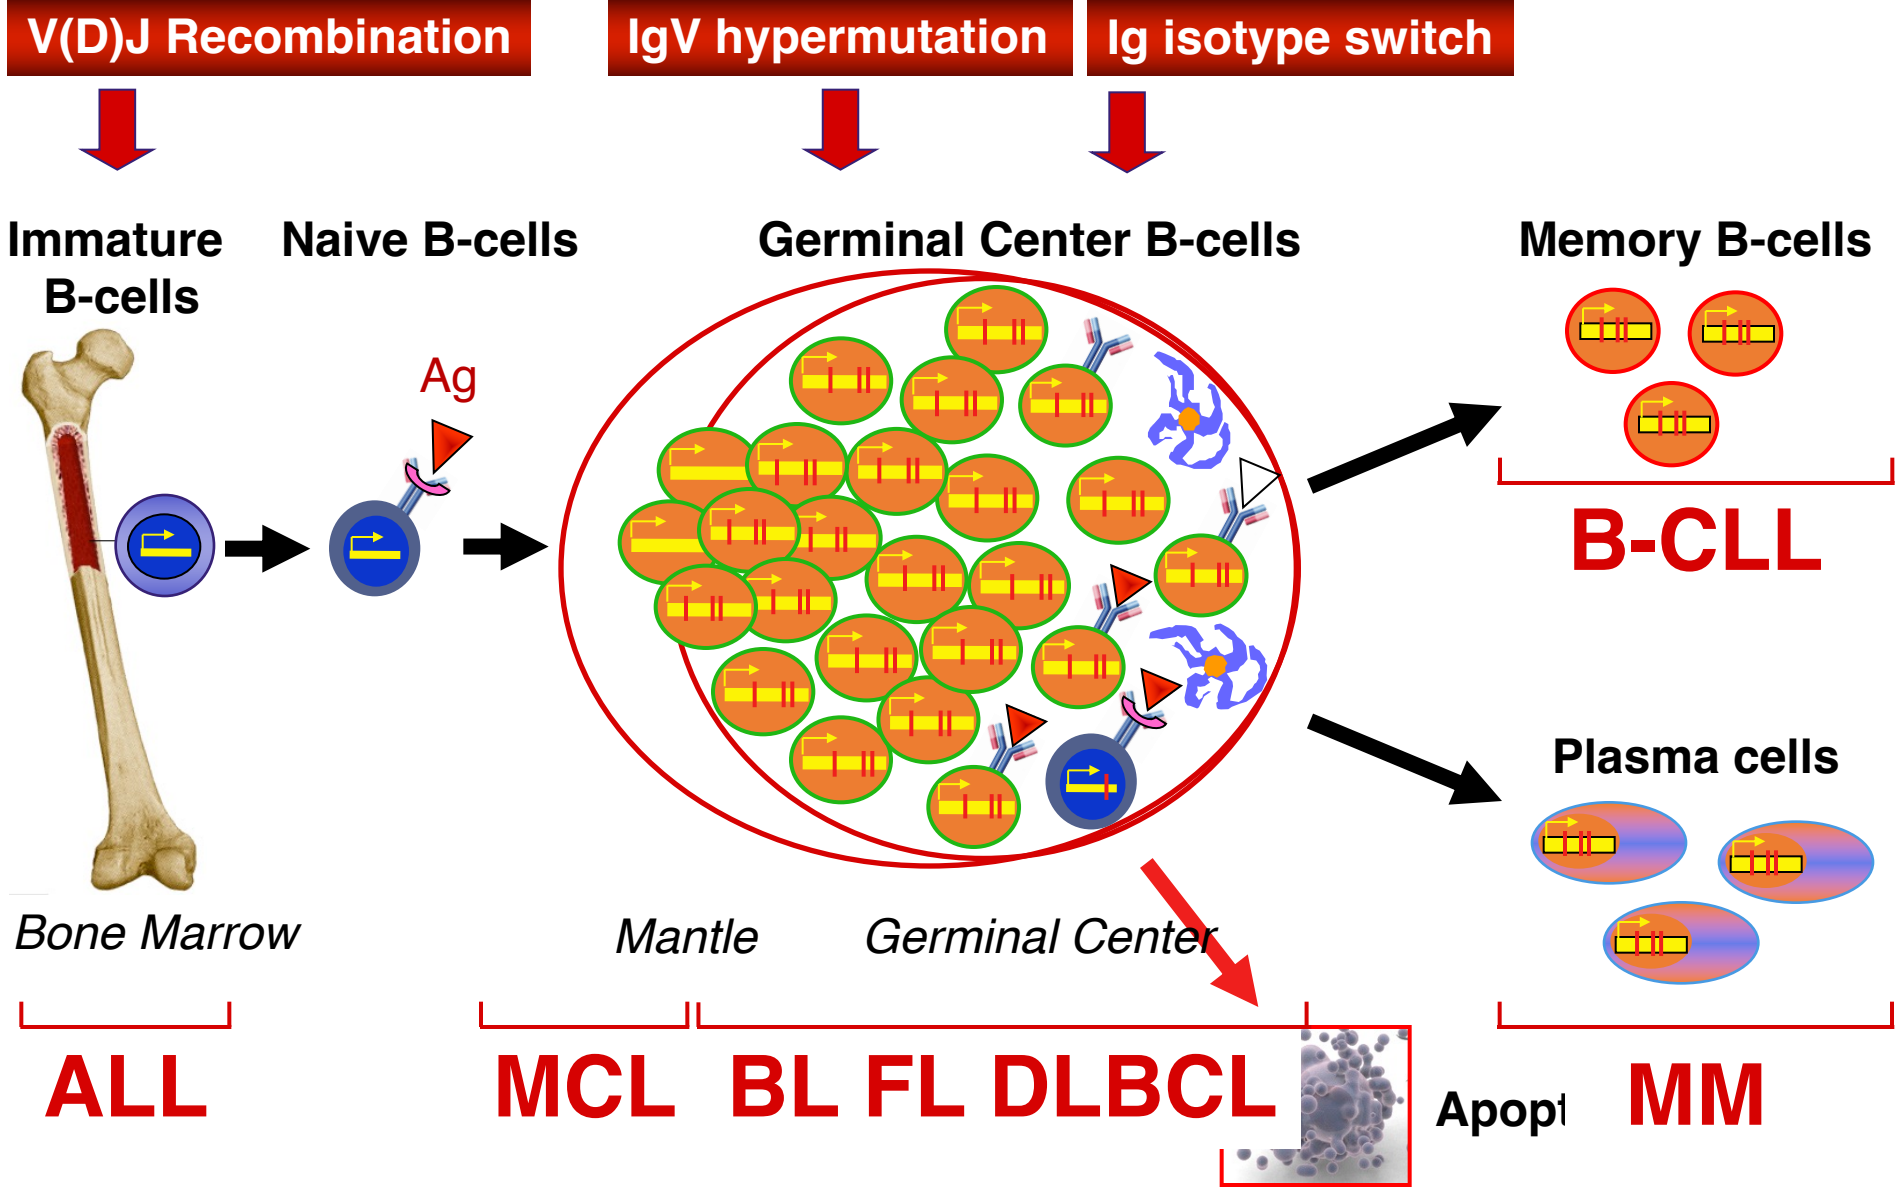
V(D)J Recombination

IgV hypermutation

Ig isotype switch

Immature B-cells

Naive B-cells

Germinal Center B-cells

Memory B-cells

Ag

B-CLL

Plasma cells

Bone Marrow

Mantle

Germinal Center

ALL

MCL

BL FL DLBCL

Apopt

MM